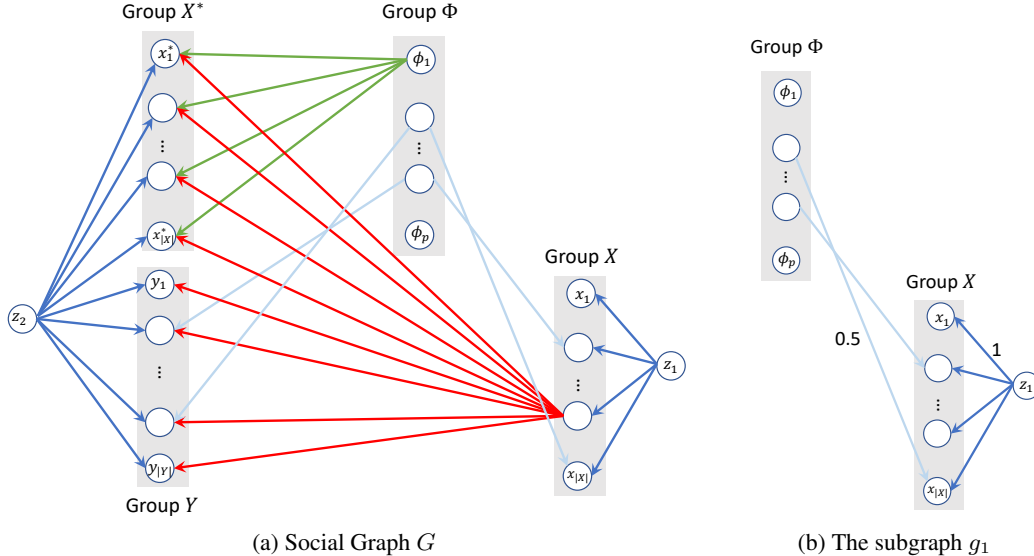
Group $X^*$

Group $\Phi$

$x_1^*$

$\phi_1$

⋮

⋮

$x_{|X|}^*$

$\phi_p$

Group $X$

$y_1$

$x_1$

$z_2$

⋮

⋮

$z_1$

$y_{|Y|}$

$x_{|X|}$

Group $Y$

(a) Social Graph $G$

Group $\Phi$

$\phi_1$

⋮

$\phi_p$

Group $X$

$x_1$

0.5

1

$z_1$

⋮

$x_{|X|}$

(b) The subgraph $g_1$